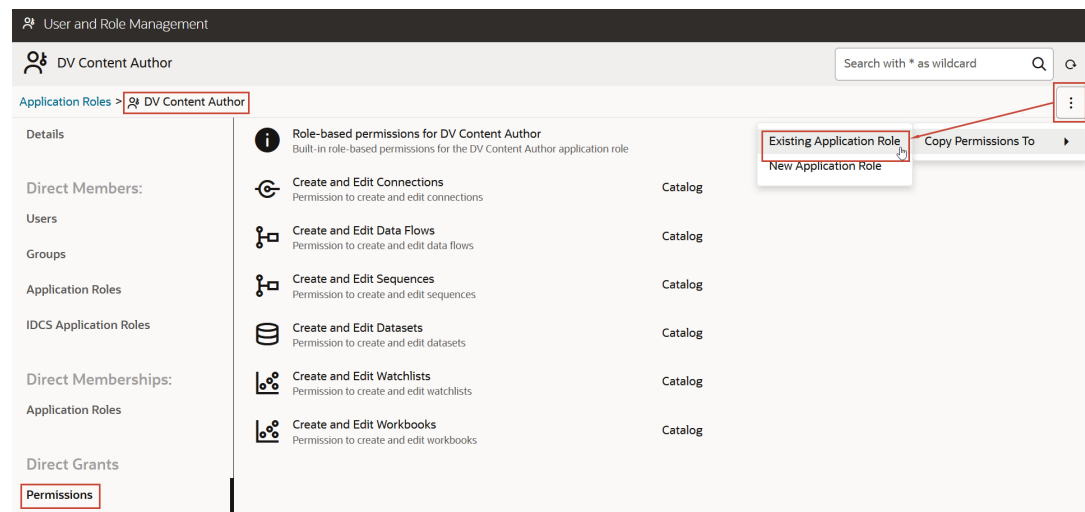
User and Role Management

DV Content Author

Search with * as wildcard

Application Roles > DV Content Author

Details

Direct Members:

Users

Groups

Application Roles

IDCS Application Roles

Direct Memberships:

Application Roles

Direct Grants

Permissions

Role-based permissions for DV Content Author
Built-in role-based permissions for the DV Content Author application role

Create and Edit Connections
Permission to create and edit connections
Catalog

Create and Edit Data Flows
Permission to create and edit data flows
Catalog

Create and Edit Sequences
Permission to create and edit sequences
Catalog

Create and Edit Datasets
Permission to create and edit datasets
Catalog

Create and Edit Watchlists
Permission to create and edit watchlists
Catalog

Create and Edit Workbooks
Permission to create and edit workbooks
Catalog

Existing Application Role
New Application Role

Copy Permissions To